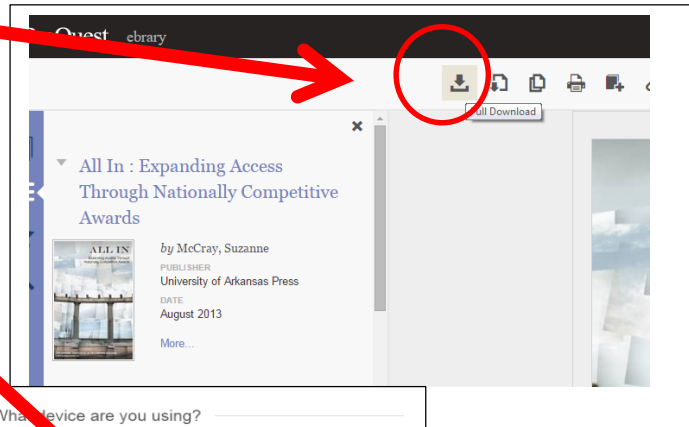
Quest ebrary

ull Download

×

All In : Expanding Access Through Nationally Competitive Awards

ALL IN

by McCray, Suzanne

PUBLISHER
University of Arkansas Press

DATE
August 2013

More...

Wha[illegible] device are you using?